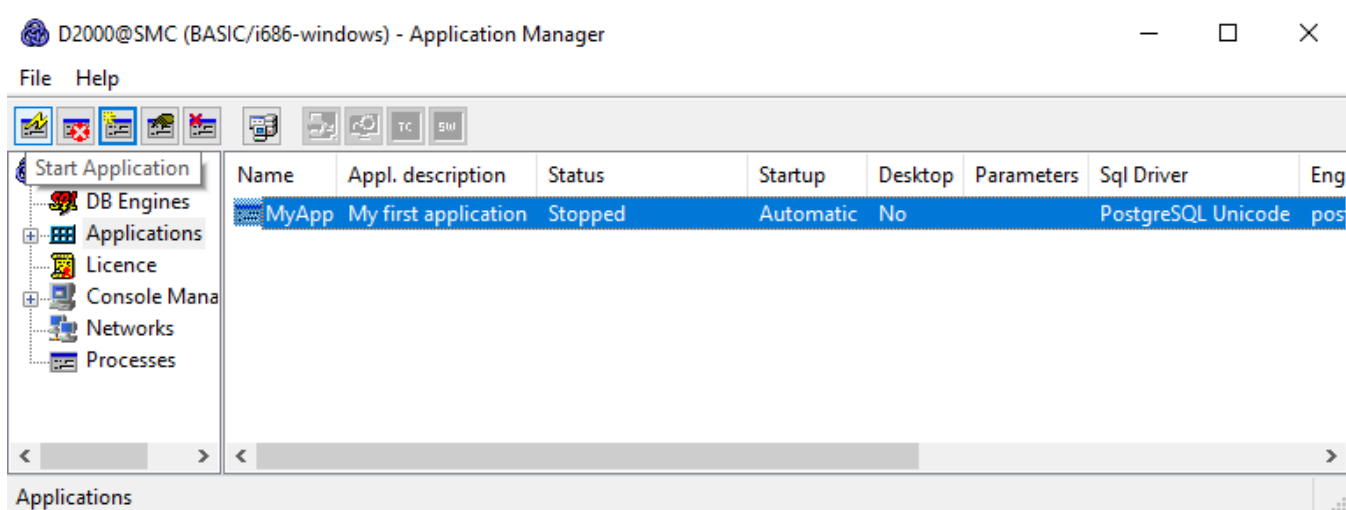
D2000@SMC (BASIC/i686-windows) - Application Manager

File Help

TC SW

Start Application

DB Engines
Applications
Licence
Console Mana
Networks
Processes

| Name | Appl. description | Status | Startup | Desktop | Parameters | Sql Driver | Eng |
|---|---|---|---|---|---|---|---|
| MyApp | My first application | Stopped | Automatic | No | | PostgreSQL Unicode | pos |

Applications